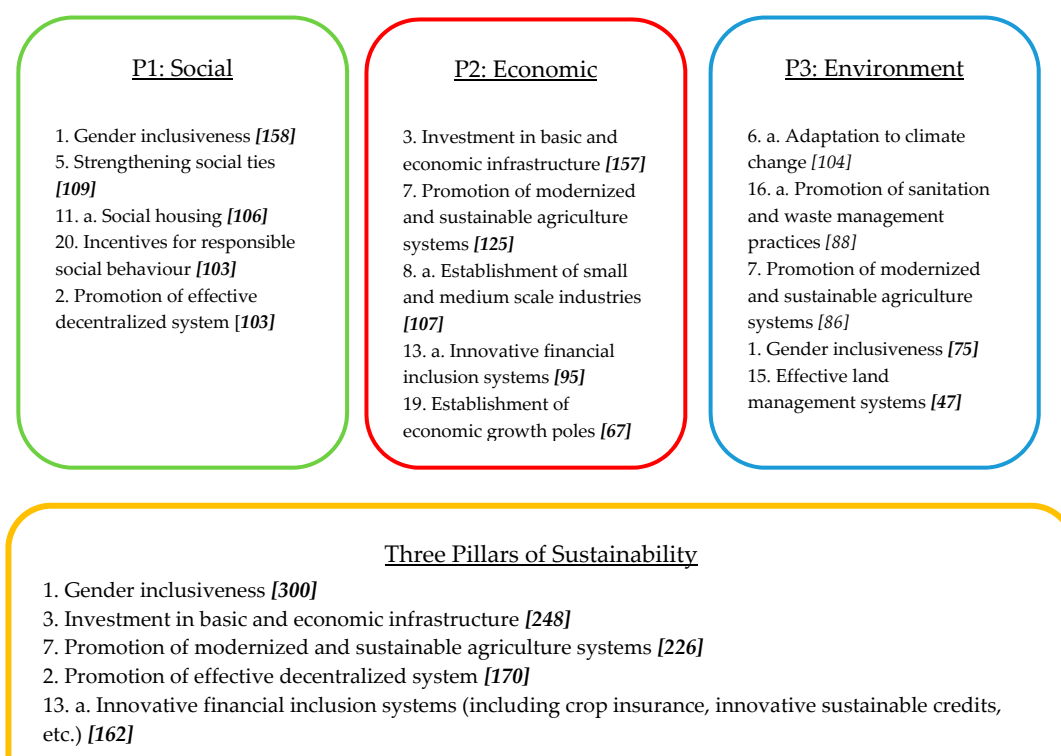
P1: Social

1. Gender inclusiveness [158]
5. Strengthening social ties [109]
11. a. Social housing [106]
20. Incentives for responsible social behaviour [103]
2. Promotion of effective decentralized system [103]

P2: Economic

3. Investment in basic and economic infrastructure [157]
7. Promotion of modernized and sustainable agriculture systems [125]
8. a. Establishment of small and medium scale industries [107]
13. a. Innovative financial inclusion systems [95]
19. Establishment of economic growth poles [67]

P3: Environment

6. a. Adaptation to climate change [104]
16. a. Promotion of sanitation and waste management practices [88]
7. Promotion of modernized and sustainable agriculture systems [86]
1. Gender inclusiveness [75]
15. Effective land management systems [47]

Three Pillars of Sustainability

1. Gender inclusiveness [300]
3. Investment in basic and economic infrastructure [248]
7. Promotion of modernized and sustainable agriculture systems [226]
2. Promotion of effective decentralized system [170]
13. a. Innovative financial inclusion systems (including crop insurance, innovative sustainable credits, etc.) [162]